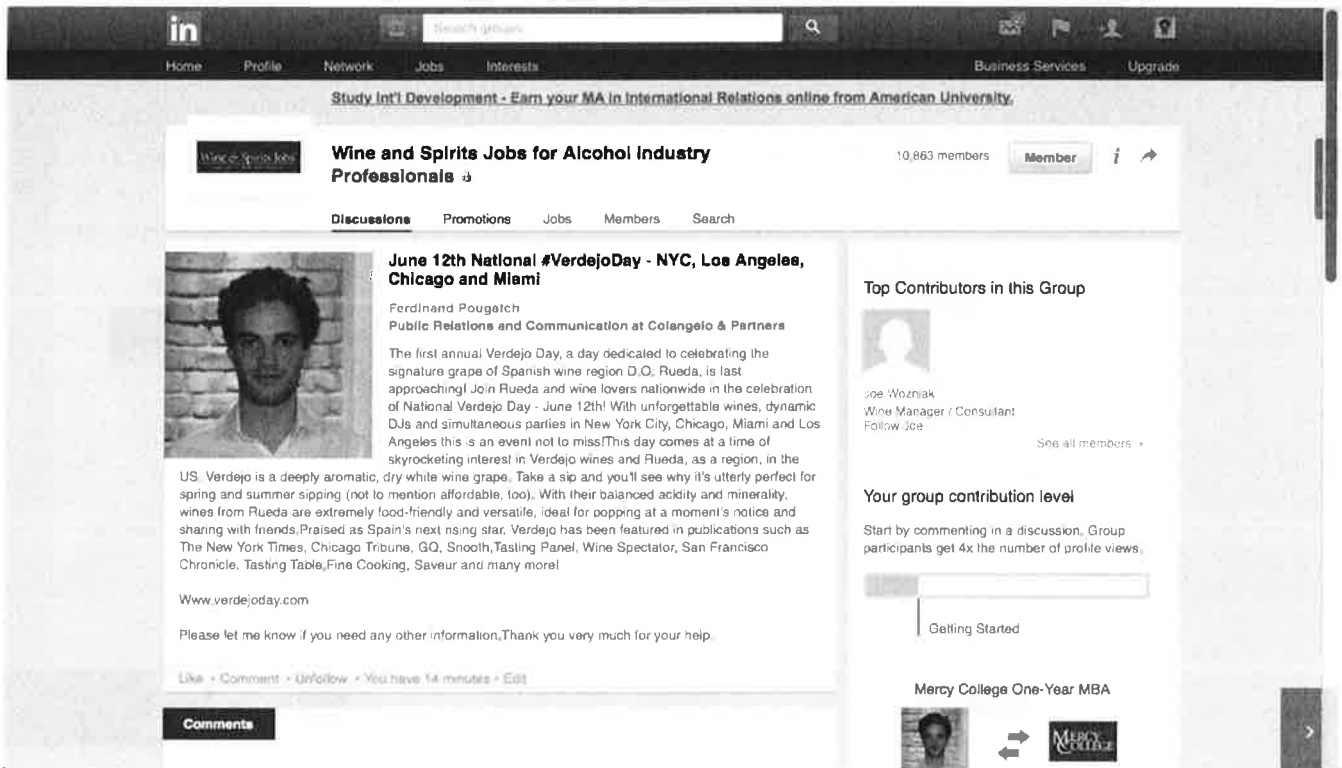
in

Search groups

Home Profile Network Jobs Interests Business Services Upgrade

Study Int'l Development - Earn your MA in International Relations online from American University.

Wine & Spirits Jobs

Wine and Spirits Jobs for Alcohol Industry Professionals

10,863 members Member

Discussions Promotions Jobs Members Search

June 12th National #VerdejoDay - NYC, Los Angeles, Chicago and Miami

Ferdinand Pougatch
Public Relations and Communication at Colangelo & Partners

The first annual Verdejo Day, a day dedicated to celebrating the signature grape of Spanish wine region D.O. Rueda, is last approaching! Join Rueda and wine lovers nationwide in the celebration of National Verdejo Day - June 12th! With unforgettable wines, dynamic DJs and simultaneous parties in New York City, Chicago, Miami and Los Angeles this is an event not to miss!This day comes at a time of skyrocketing interest in Verdejo wines and Rueda, as a region, in the US. Verdejo is a deeply aromatic, dry white wine grape. Take a sip and you'll see why it's utterly perfect for spring and summer sipping (not to mention affordable, too). With their balanced acidity and minerality, wines from Rueda are extremely food-friendly and versatile, ideal for popping at a moment's notice and sharing with friends.Praised as Spain's next rising star, Verdejo has been featured in publications such as The New York Times, Chicago Tribune, GQ, Snooth,Tasting Panel, Wine Spectator, San Francisco Chronicle, Tasting Table,Fine Cooking, Saveur and many more!

Www.verdejoday.com

Please let me know if you need any other information,Thank you very much for your help.

Like • Comment • Unfollow • You have 14 minutes • Edit

Comments

Top Contributors in this Group

Joe Wozniak
Wine Manager / Consultant
Follow Joe

See all members »

Your group contribution level

Start by commenting in a discussion. Group participants get 4x the number of profile views.

Getting Started

Mercy College One-Year MBA

MERCY COLLEGE